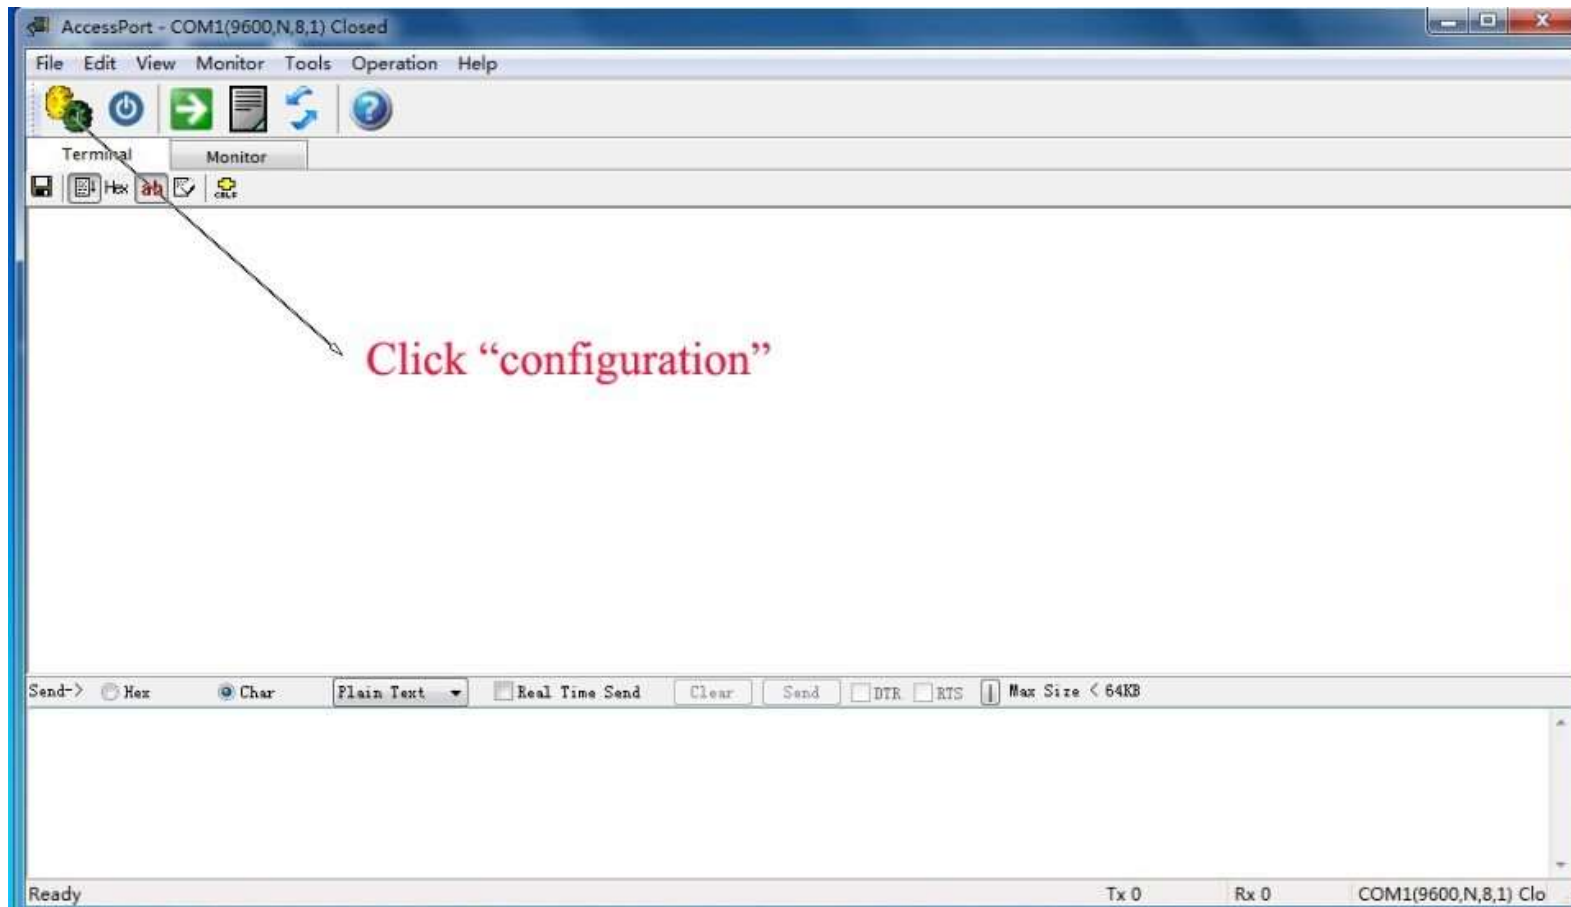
AccessPort - COM1(9600,N,8,1) Closed

File Edit View Monitor Tools Operation Help

Terminal Monitor

Hex

Click “configuration”

Send-> Hex Char Plain Text Real Time Send Clear Send DTR RTS Max Size < 64KB

Ready Tx 0 Rx 0 COM1(9600,N,8,1) Clo